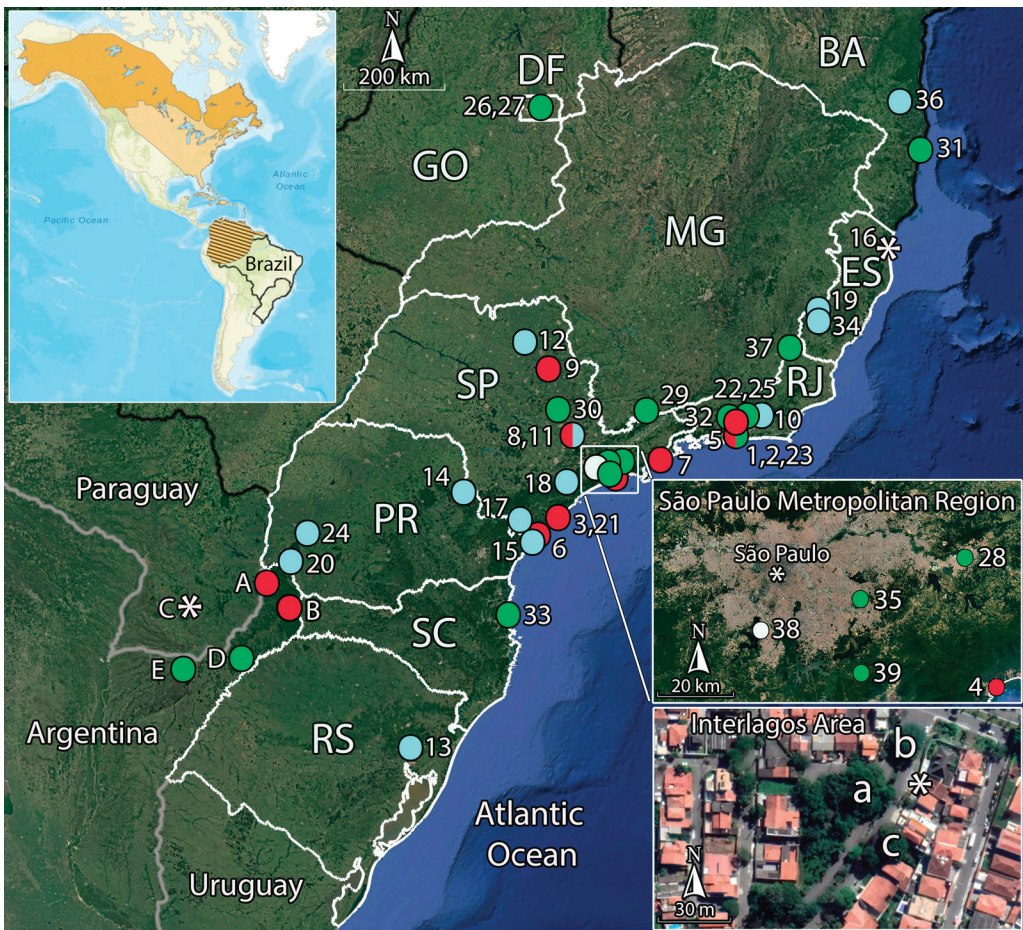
Atlantic Ocean
Pacific Ocean
Brazil

N
200 km
DF
26,27
BA
36
31
GO
MG
16
ES
19
34
37
RJ
12
9
SP
30
29
22,25
32
10
8,11
5
1,2,23
7
18
14
17
PR
3,21
15
6
24
20
Paraguay
A
B
C
D
E
SC
33
Argentina
RS
13
Atlantic Ocean
Uruguay

São Paulo Metropolitan Region
São Paulo
28
35
38
N
20 km
39
4

Interlagos Area
b
a
c
N
30 m